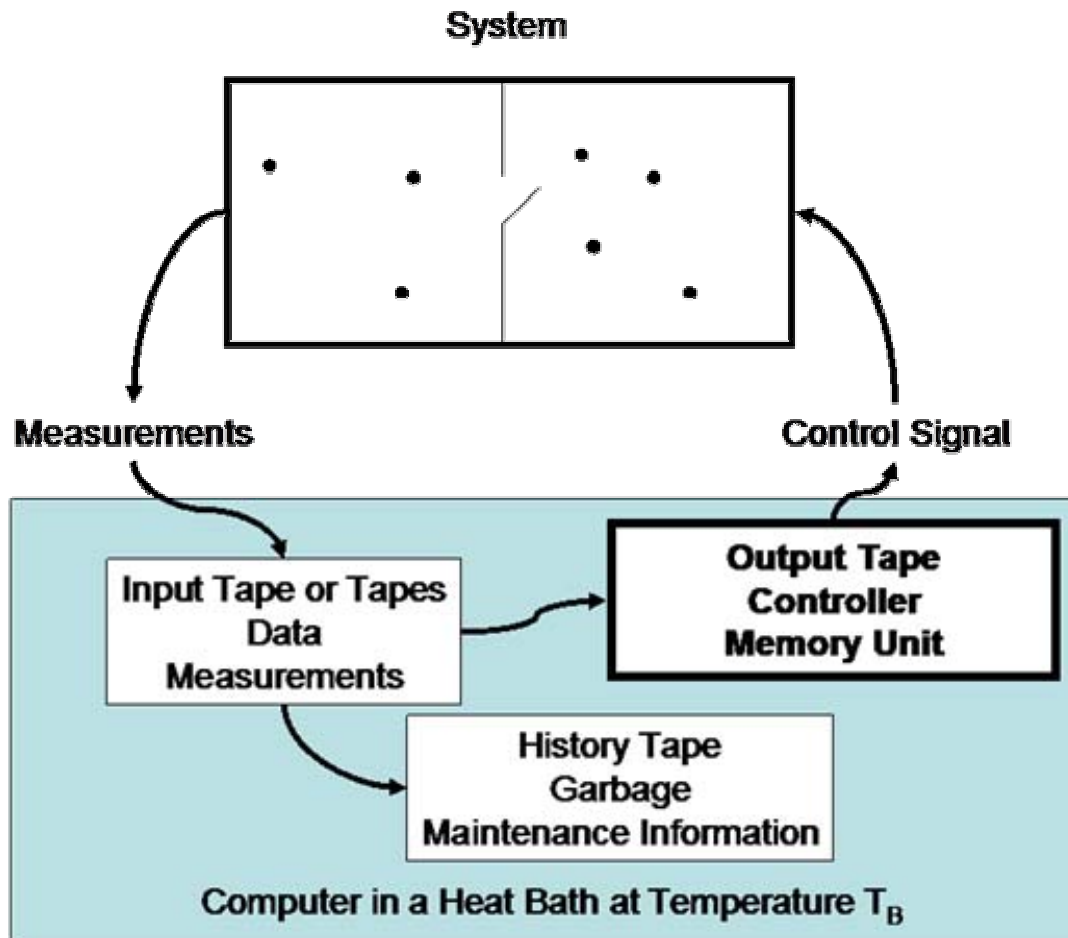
System

Measurements

Control Signal

Input Tape or Tapes
Data
Measurements

Output Tape
Controller
Memory Unit

History Tape
Garbage
Maintenance Information

Computer in a Heat Bath at Temperature $T_B$